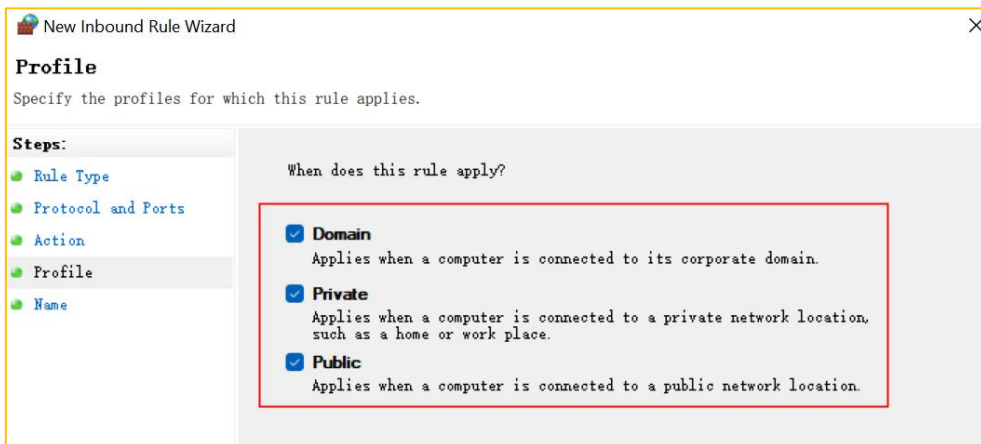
New Inbound Rule Wizard

Profile

Specify the profiles for which this rule applies.

Steps:

Rule Type

Protocol and Ports

Action

Profile

Name

When does this rule apply?

Domain

Applies when a computer is connected to its corporate domain.

Private

Applies when a computer is connected to a private network location, such as a home or work place.

Public

Applies when a computer is connected to a public network location.